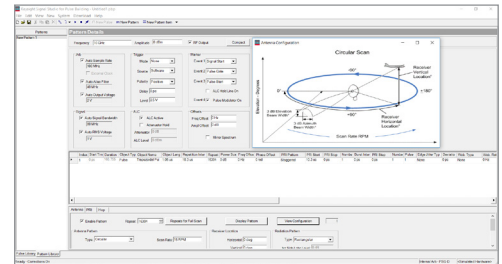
Circular Scan

Antenna Configuration

Receiver Vertical Location*

Receiver Horizontal Location*

Scan Rate RPM

Patterns

Pattern Details

Frequency

Amplitude

RF Output

Compact

Enable Pattern

View Configuration

Display Pattern

Reference Pattern

Receiver Location

Radiation Pattern

Ready